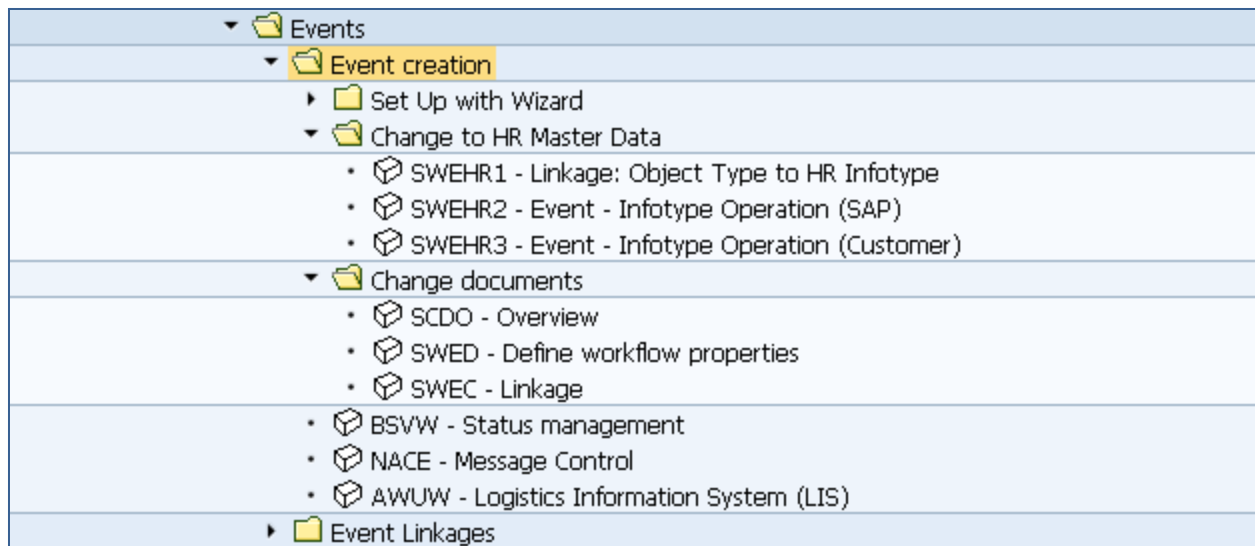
Events
Event creation
Set Up with Wizard
Change to HR Master Data
SWEHR1 - Linkage: Object Type to HR Infotype
SWEHR2 - Event - Infotype Operation (SAP)
SWEHR3 - Event - Infotype Operation (Customer)
Change documents
SCDO - Overview
SWED - Define workflow properties
SWEC - Linkage
BSVW - Status management
NACE - Message Control
AWUW - Logistics Information System (LIS)
Event Linkages